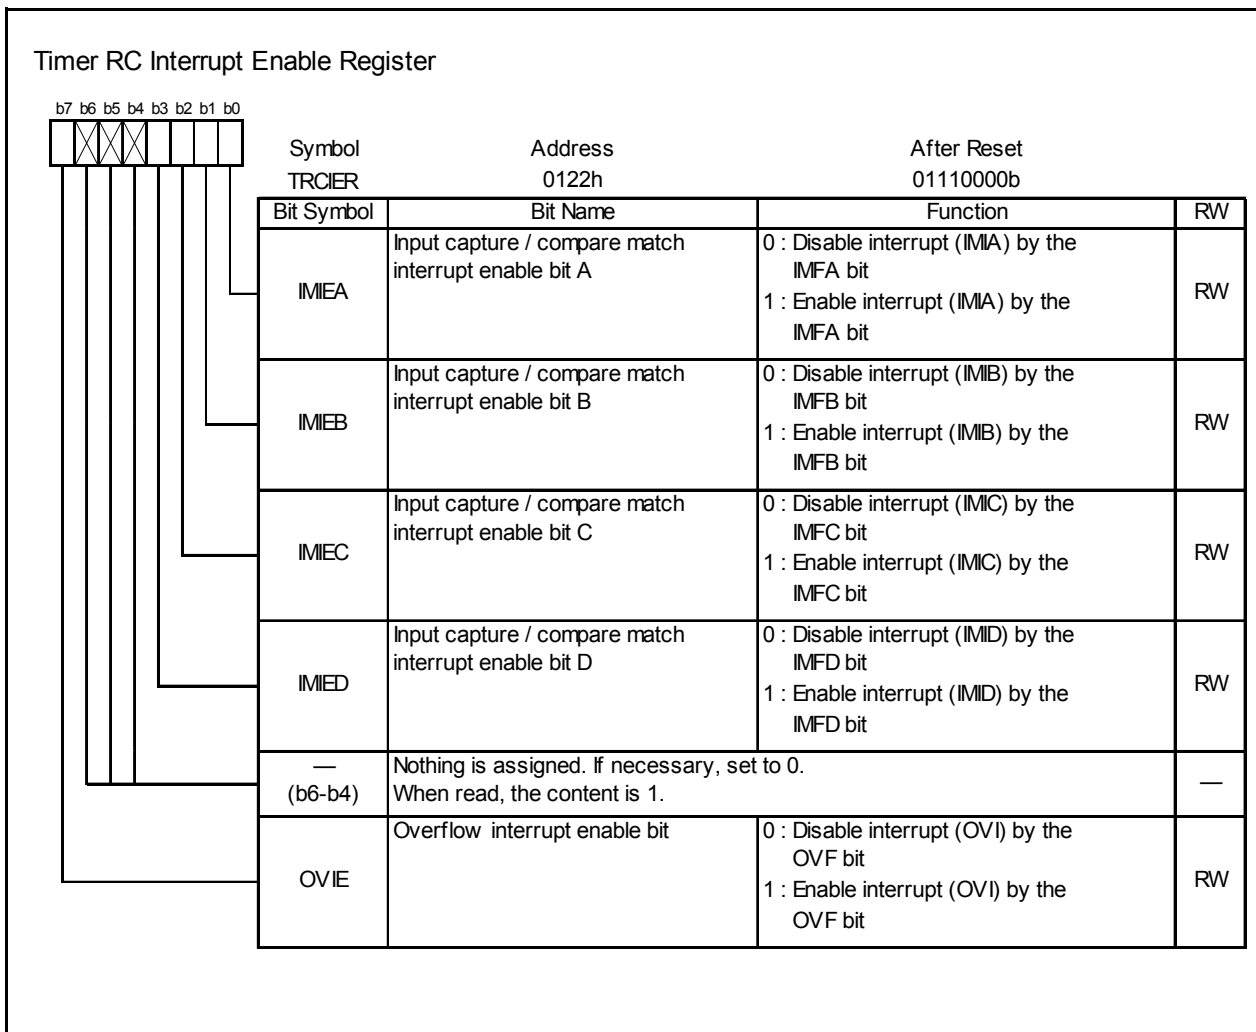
Timer RC Interrupt Enable Register

b7 b6 b5 b4 b3 b2 b1 b0

| Symbol | Address | After Reset |
|---|---|---|
| TRCIER | 0122h | 01110000b |

| Bit Symbol | Bit Name | Function | RW |
|---|---|---|---|
| IMIEA | Input capture / compare match interrupt enable bit A | 0 : Disable interrupt (IMIA) by the IMFA bit<br>1 : Enable interrupt (IMIA) by the IMFA bit | RW |
| IMIEB | Input capture / compare match interrupt enable bit B | 0 : Disable interrupt (IMIB) by the IMFB bit<br>1 : Enable interrupt (IMIB) by the IMFB bit | RW |
| IMIEC | Input capture / compare match interrupt enable bit C | 0 : Disable interrupt (IMIC) by the IMFC bit<br>1 : Enable interrupt (IMIC) by the IMFC bit | RW |
| IMIED | Input capture / compare match interrupt enable bit D | 0 : Disable interrupt (IMID) by the IMFD bit<br>1 : Enable interrupt (IMID) by the IMFD bit | RW |
| — (b6-b4) | Nothing is assigned. If necessary, set to 0. When read, the content is 1. | | — |
| OVIE | Overflow interrupt enable bit | 0 : Disable interrupt (OVI) by the OVF bit<br>1 : Enable interrupt (OVI) by the OVF bit | RW |